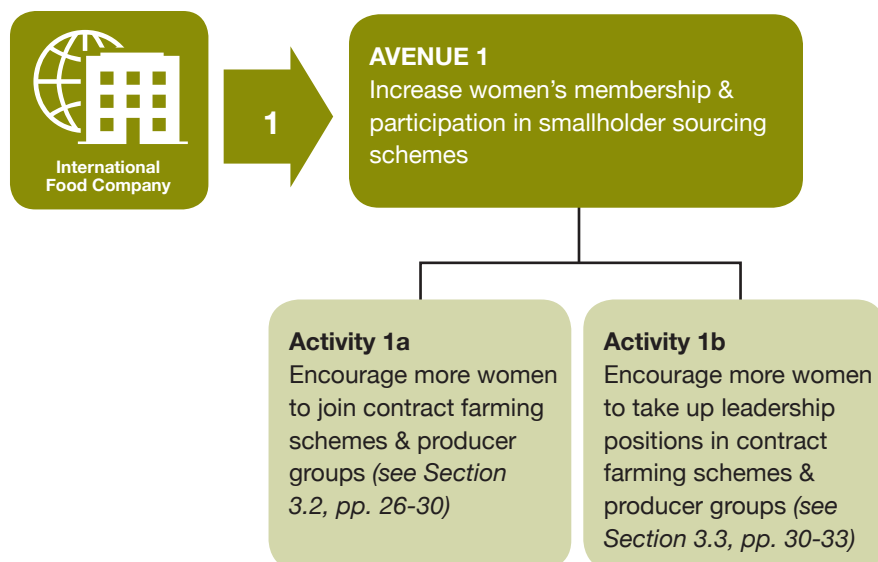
International Food Company

1

AVENUE 1
Increase women's membership & participation in smallholder sourcing schemes

Activity 1a
Encourage more women to join contract farming schemes & producer groups *(see Section 3.2, pp. 26-30)*

Activity 1b
Encourage more women to take up leadership positions in contract farming schemes & producer groups *(see Section 3.3, pp. 30-33)*